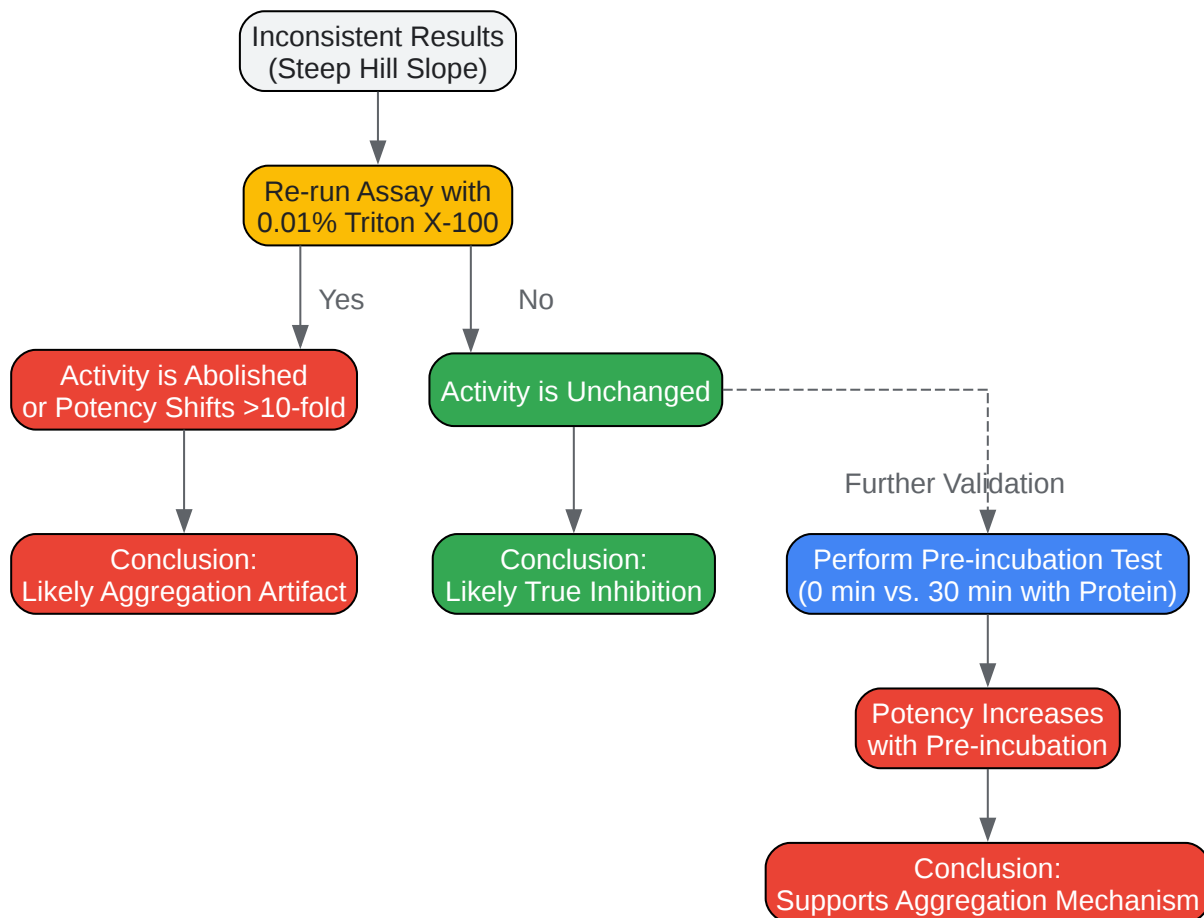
Inconsistent Results
(Steep Hill Slope)

Re-run Assay with
0.01% Triton X-100

Yes

No

Activity is Abolished
or Potency Shifts >10-fold

Activity is Unchanged

Further Validation

Conclusion:
Likely Aggregation Artifact

Conclusion:
Likely True Inhibition

Perform Pre-incubation Test
(0 min vs. 30 min with Protein)

Potency Increases
with Pre-incubation

Conclusion:
Supports Aggregation Mechanism